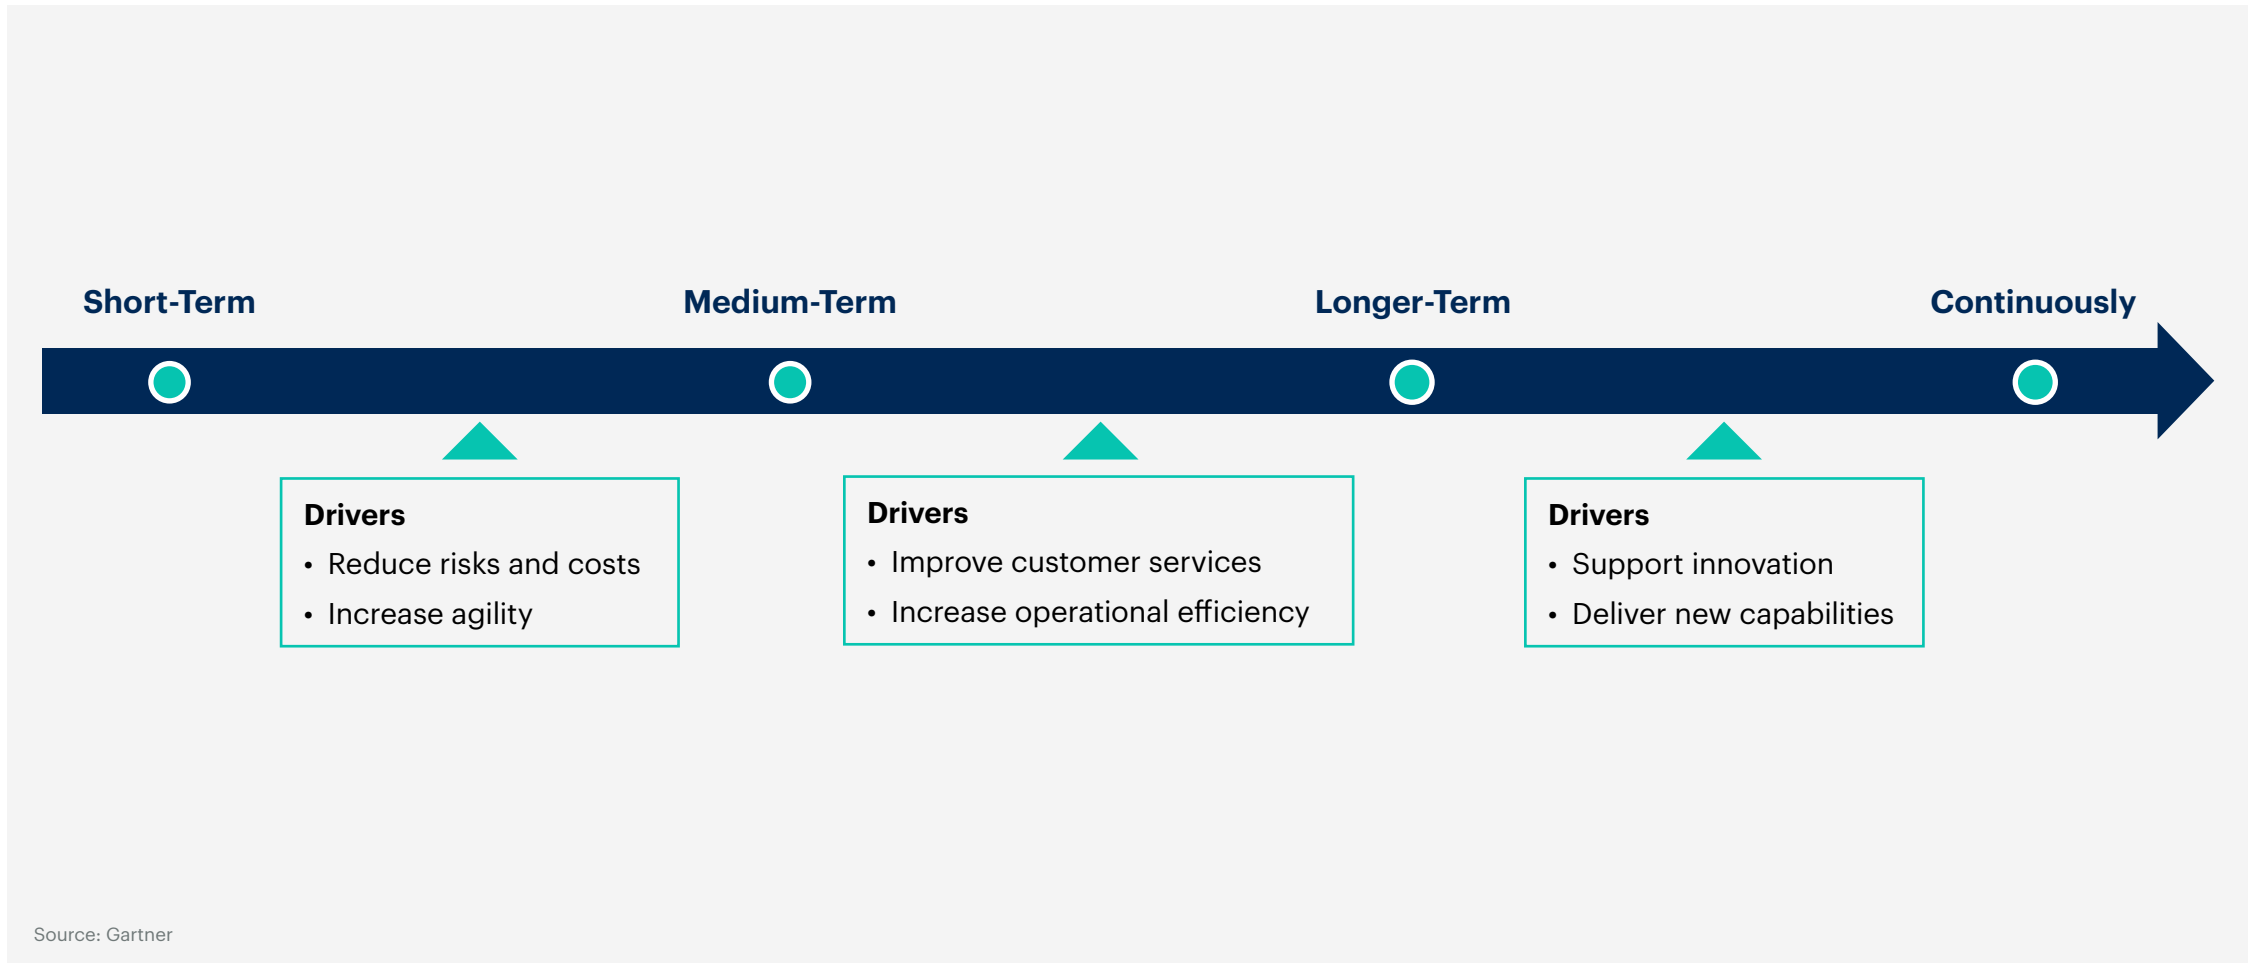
Short-Term

Medium-Term

Longer-Term

Continuously

Drivers
• Reduce risks and costs
• Increase agility

Drivers
• Improve customer services
• Increase operational efficiency

Drivers
• Support innovation
• Deliver new capabilities

Source: Gartner